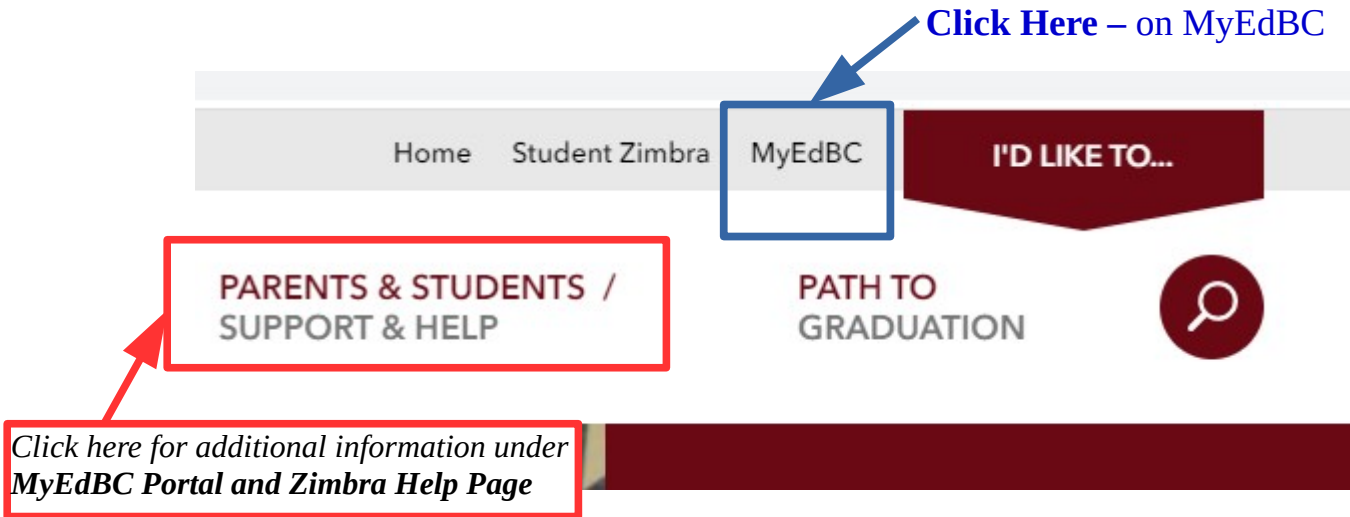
**Click Here –** on MyEdBC

Home Student Zimbra MyEdBC I'D LIKE TO...

PARENTS & STUDENTS / SUPPORT & HELP

PATH TO GRADUATION

*Click here for additional information under* ***MyEdBC Portal and Zimbra Help Page***